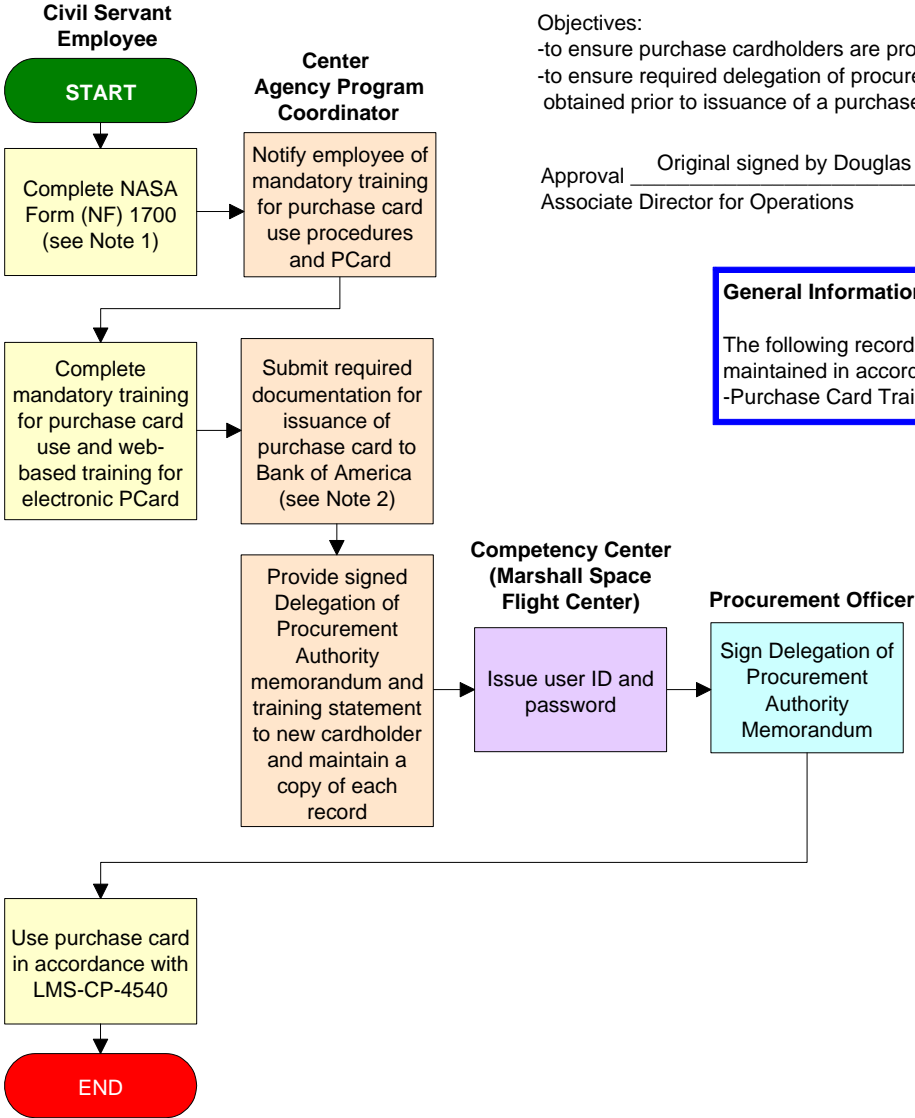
Civil Servant Employee

START

Complete NASA Form (NF) 1700 (see Note 1)

Center Agency Program Coordinator

Notify employee of mandatory training for purchase card use procedures and PCard

Complete mandatory training for purchase card use and web-based training for electronic PCard

Submit required documentation for issuance of purchase card to Bank of America (see Note 2)

Provide signed Delegation of Procurement Authority memorandum and training statement to new cardholder and maintain a copy of each record

Competency Center (Marshall Space Flight Center)

Issue user ID and password

Procurement Officer

Sign Delegation of Procurement Authority Memorandum

Use purchase card in accordance with LMS-CP-4540

END

Objectives:
-to ensure purchase cardholders are pro
-to ensure required delegation of procure
obtained prior to issuance of a purchase

Approval Original signed by Douglas
Associate Director for Operations

General Information

The following record
maintained in accord
-Purchase Card Trai